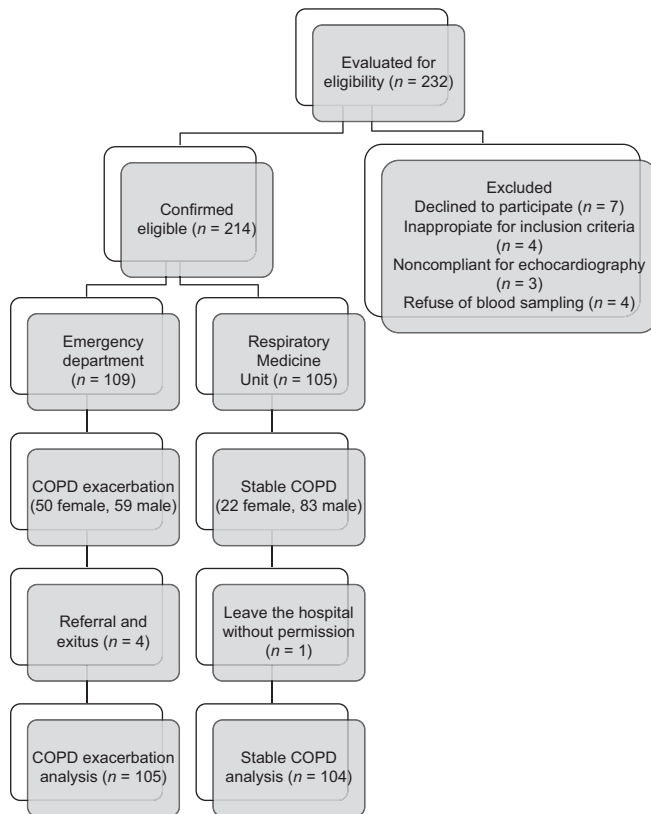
Evaluated for eligibility ($n$ = 232)

Confirmed eligible ($n$ = 214)

Excluded
Declined to participate ($n$ = 7)
Inappropriate for inclusion criteria ($n$ = 4)
Noncompliant for echocardiography ($n$ = 3)
Refuse of blood sampling ($n$ = 4)

Emergency department ($n$ = 109)

Respiratory Medicine Unit ($n$ = 105)

COPD exacerbation (50 female, 59 male)

Stable COPD (22 female, 83 male)

Referral and exitus ($n$ = 4)

Leave the hospital without permission ($n$ = 1)

COPD exacerbation analysis ($n$ = 105)

Stable COPD analysis ($n$ = 104)